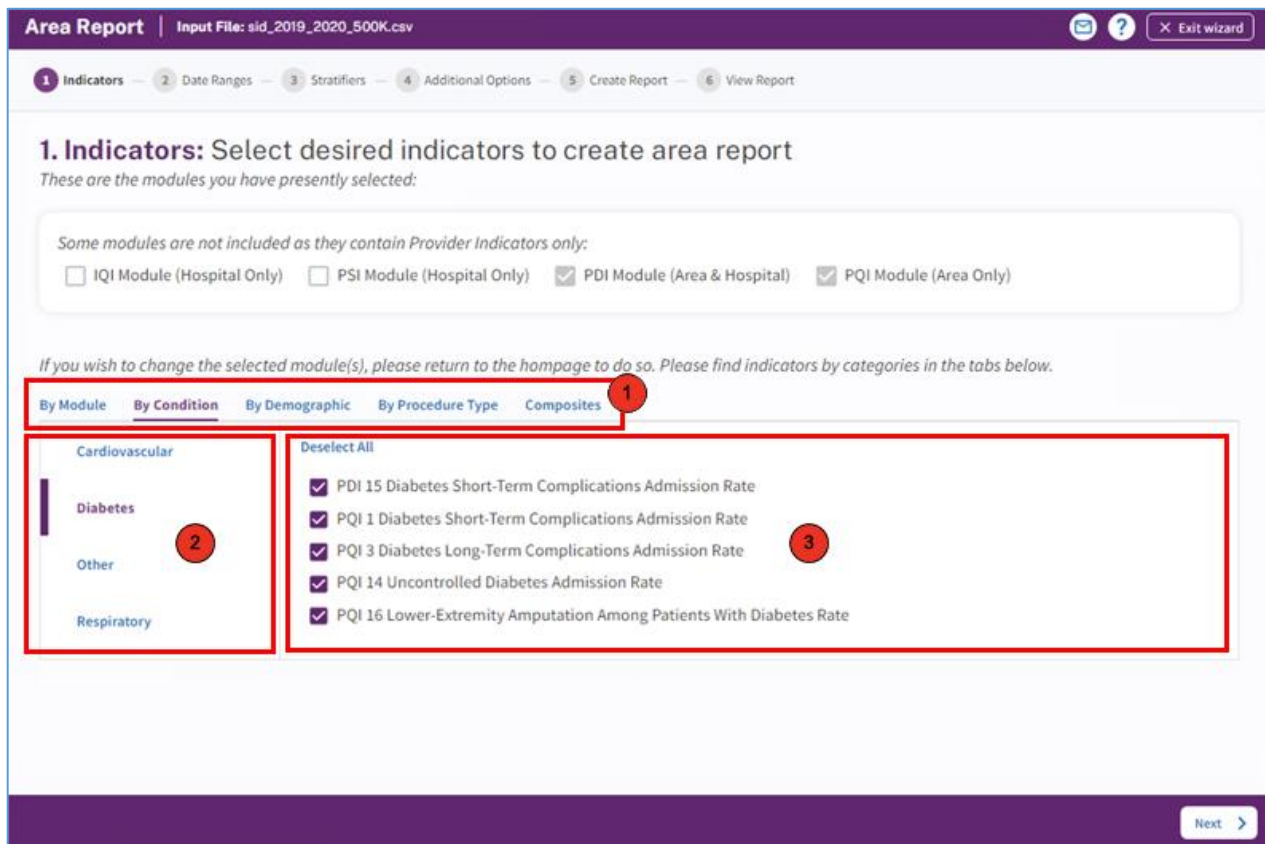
Area Report | Input File: sid_2019_2020_500K.csv

? × Exit wizard

1 Indicators — 2 Date Ranges — 3 Stratifiers — 4 Additional Options — 5 Create Report — 6 View Report

1. Indicators: Select desired indicators to create area report

These are the modules you have presently selected:

Some modules are not included as they contain Provider Indicators only:

IQI Module (Hospital Only) PSI Module (Hospital Only) PDI Module (Area & Hospital) PQI Module (Area Only)

If you wish to change the selected module(s), please return to the hompage to do so. Please find indicators by categories in the tabs below.

By Module By Condition By Demographic By Procedure Type Composites 1

Cardiovascular

Diabetes

Other

Respiratory

2

Deselect All

PDI 15 Diabetes Short-Term Complications Admission Rate

PQI 1 Diabetes Short-Term Complications Admission Rate

PQI 3 Diabetes Long-Term Complications Admission Rate

PQI 14 Uncontrolled Diabetes Admission Rate

PQI 16 Lower-Extremity Amputation Among Patients With Diabetes Rate

3

Next